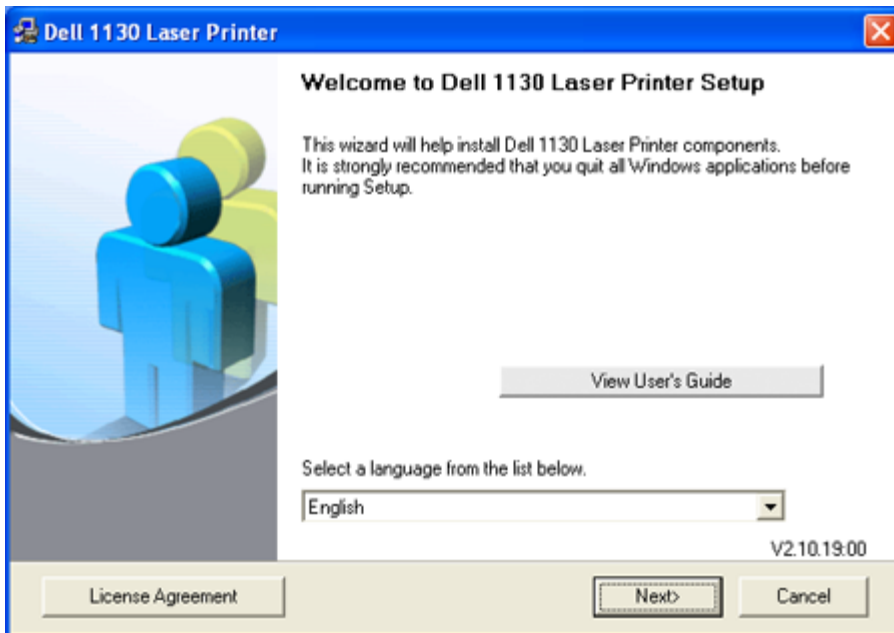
Dell 1130 Laser Printer

Welcome to Dell 1130 Laser Printer Setup

This wizard will help install Dell 1130 Laser Printer components.
It is strongly recommended that you quit all Windows applications before running Setup.

View User's Guide

Select a language from the list below.

English

V2.10.19:00

License Agreement

Next>

Cancel